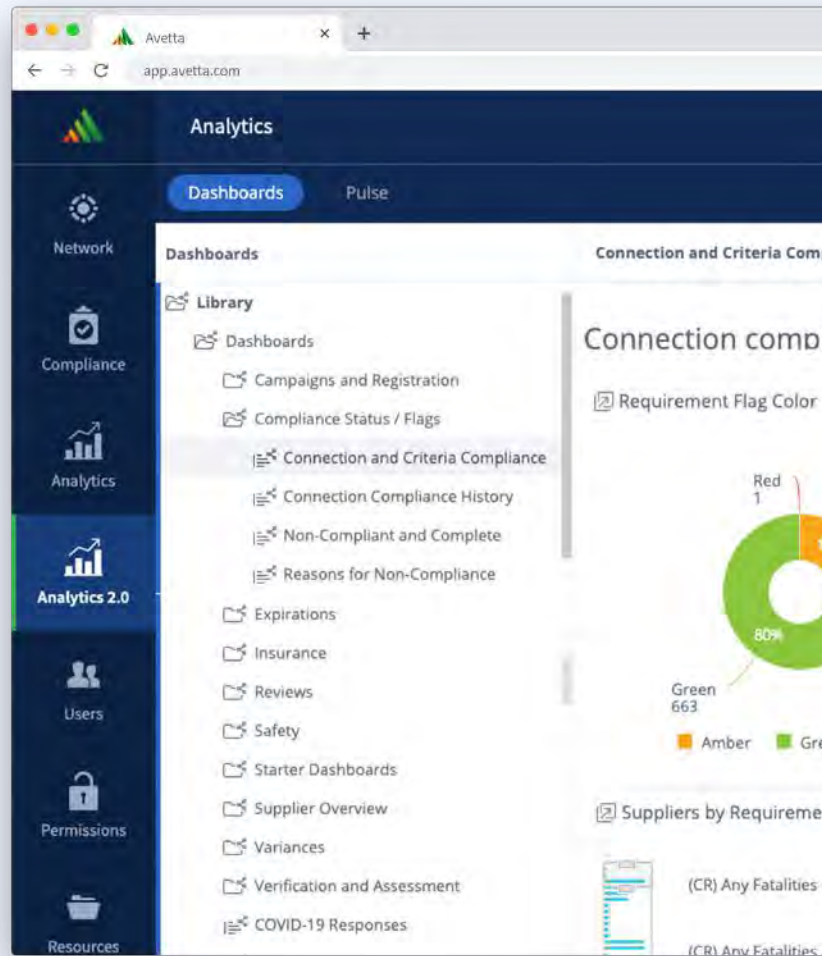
Avetta
×
+
app.avetta.com

Analytics

Dashboards
Pulse

Network
Compliance
Analytics
Analytics 2.0
Users
Permissions
Resources

Dashboards

Library
Dashboards
Campaigns and Registration
Compliance Status / Flags
Connection and Criteria Compliance
Connection Compliance History
Non-Compliant and Complete
Reasons for Non-Compliance
Expirations
Insurance
Reviews
Safety
Starter Dashboards
Supplier Overview
Variances
Verification and Assessment
COVID-19 Responses

Connection and Criteria Comp

Connection comp

Requirement Flag Color

Red
1
80%
Green
663
Amber
Gre

Suppliers by Requireme

(CR) Any Fatalities
(CR) Any Fatalities